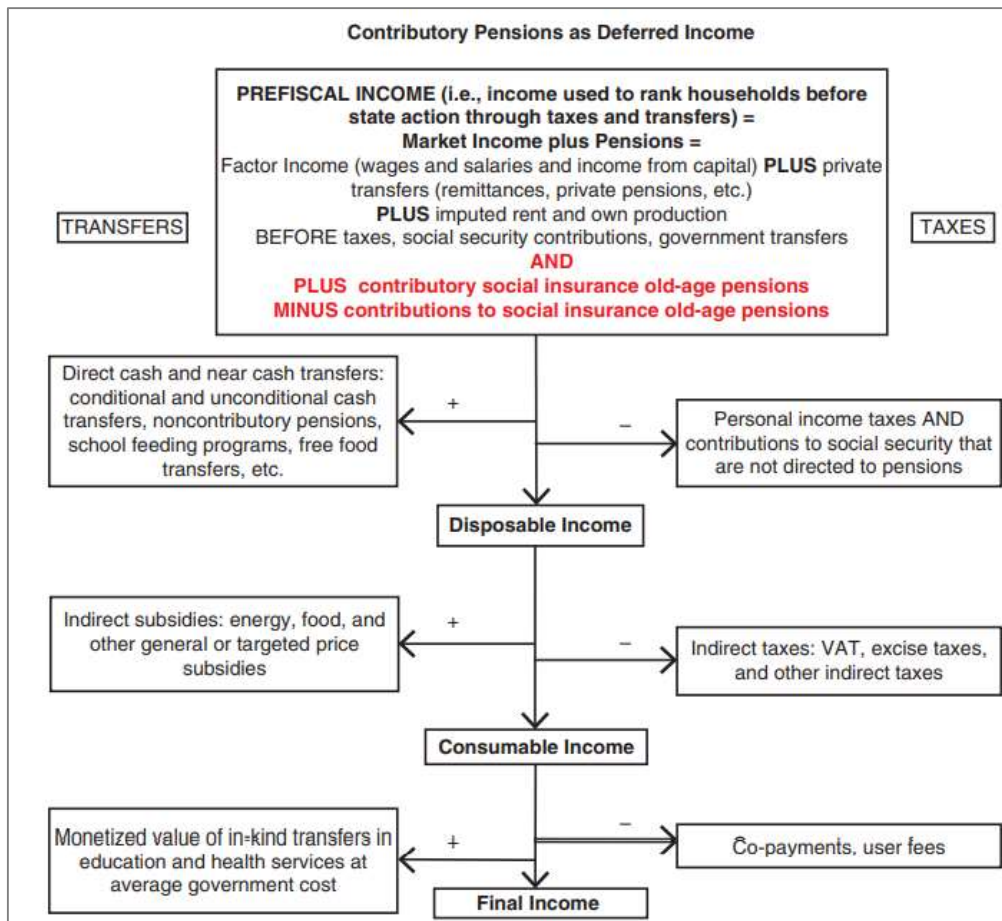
Contributory Pensions as Deferred Income

PREFISCAL INCOME (i.e., income used to rank households before state action through taxes and transfers) =
Market Income plus Pensions =
Factor Income (wages and salaries and income from capital) PLUS private transfers (remittances, private pensions, etc.)
PLUS imputed rent and own production
BEFORE taxes, social security contributions, government transfers
AND
PLUS contributory social insurance old-age pensions
MINUS contributions to social insurance old-age pensions

TRANSFERS

TAXES

Direct cash and near cash transfers: conditional and unconditional cash transfers, noncontributory pensions, school feeding programs, free food transfers, etc.

+

−

Personal income taxes AND contributions to social security that are not directed to pensions

Disposable Income

Indirect subsidies: energy, food, and other general or targeted price subsidies

+

−

Indirect taxes: VAT, excise taxes, and other indirect taxes

Consumable Income

Monetized value of in-kind transfers in education and health services at average government cost

+

−

Co-payments, user fees

Final Income